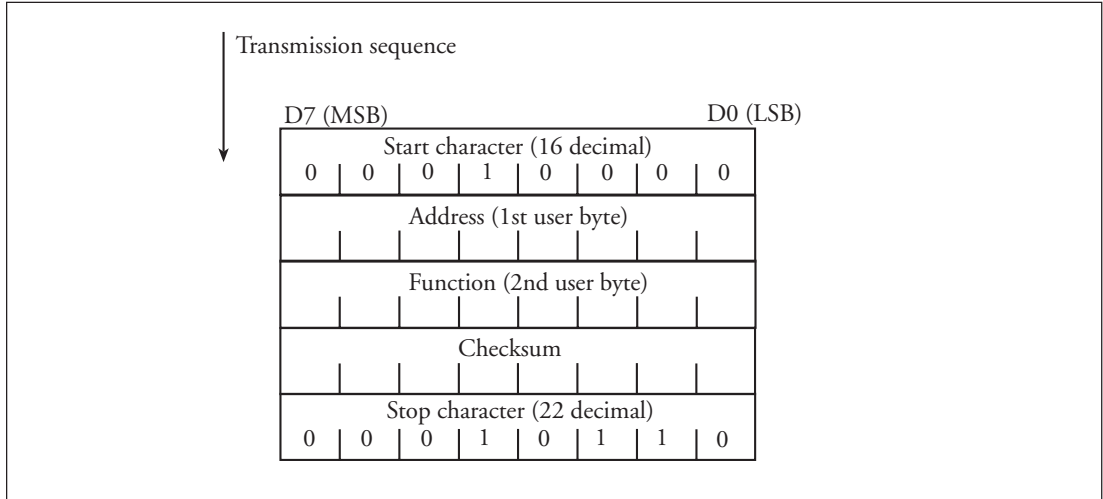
Transmission sequence

D7 (MSB) D0 (LSB)

Start character (16 decimal)

| 0 | 0 | 0 | 1 | 0 | 0 | 0 | 0 |
|---|---|---|---|---|---|---|---|

Address (1st user byte)

Function (2nd user byte)

Checksum

Stop character (22 decimal)

| 0 | 0 | 0 | 1 | 0 | 1 | 1 | 0 |
|---|---|---|---|---|---|---|---|